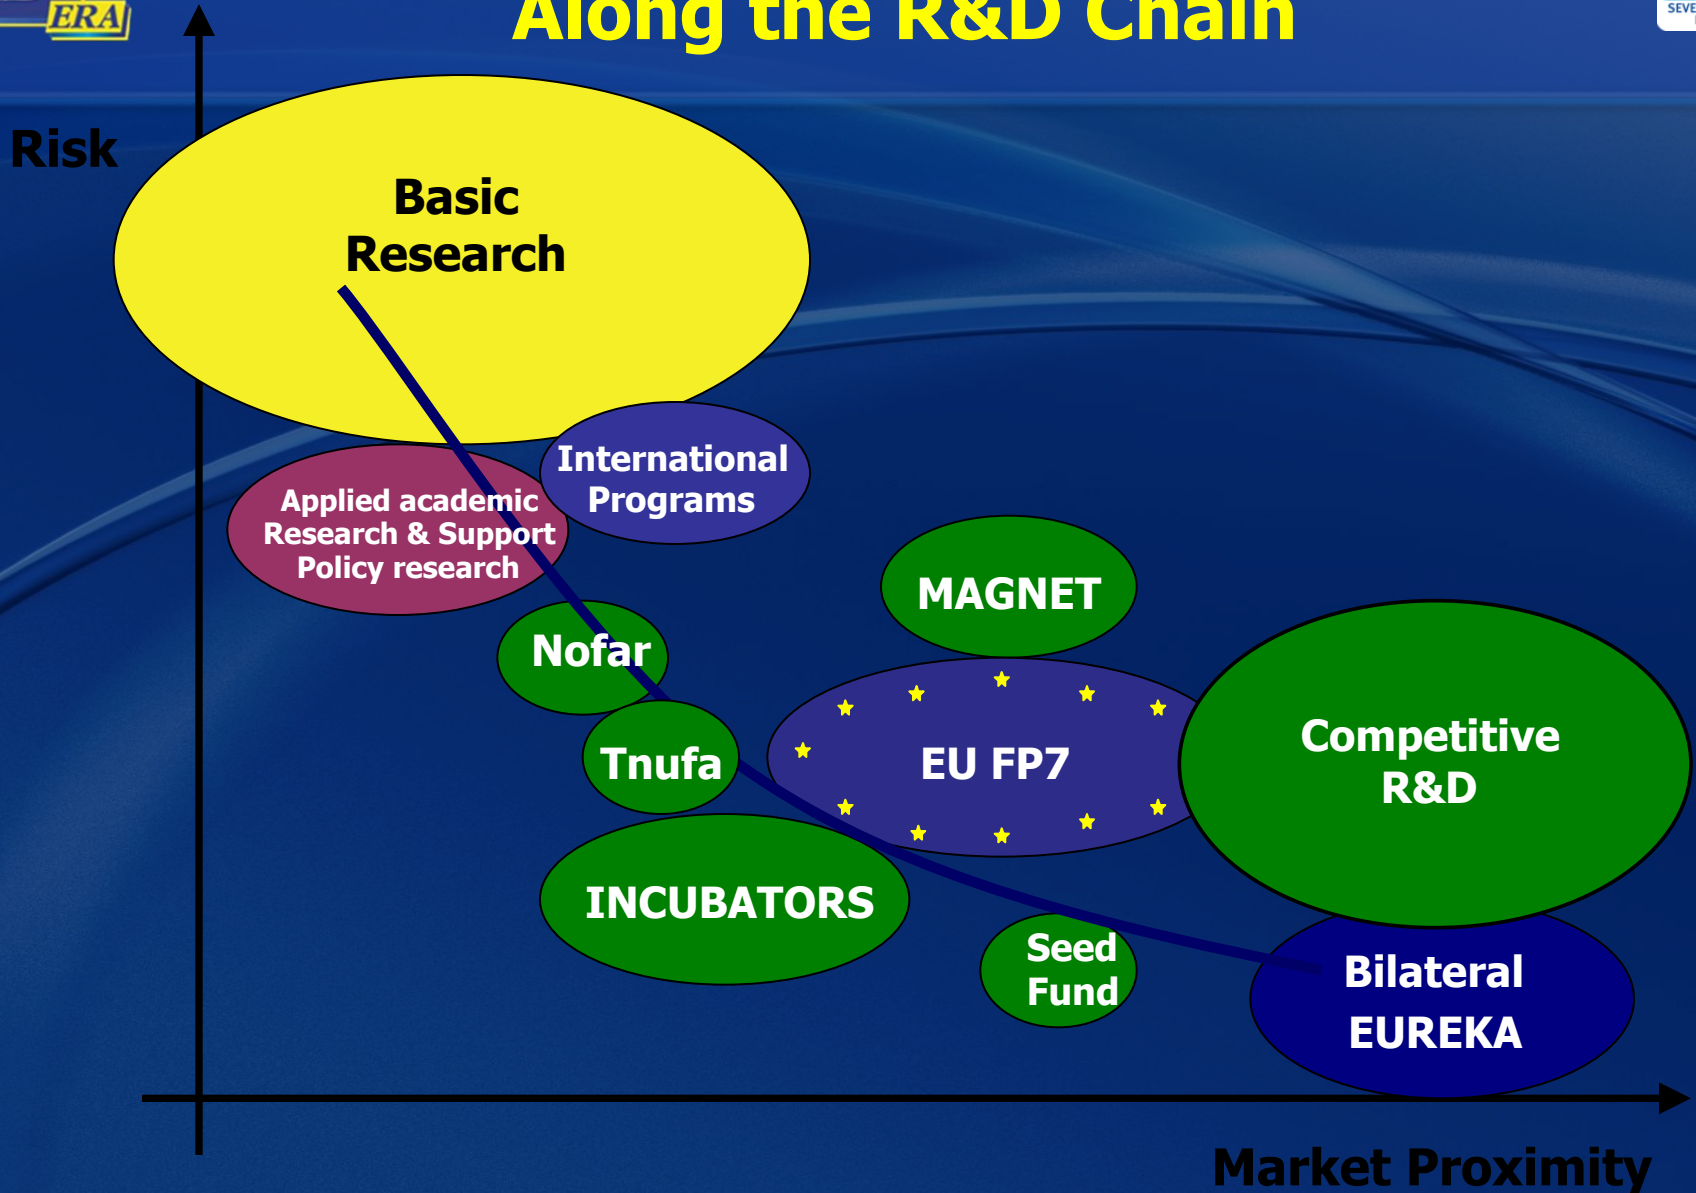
ERA

Along the R&D Chain

SEVE

Risk

Basic Research

International Programs

Applied academic Research & Support Policy research

MAGNET

Nofar

Tnufa

EU FP7

Competitive R&D

INCUBATORS

Seed Fund

Bilateral EUREKA

Market Proximity